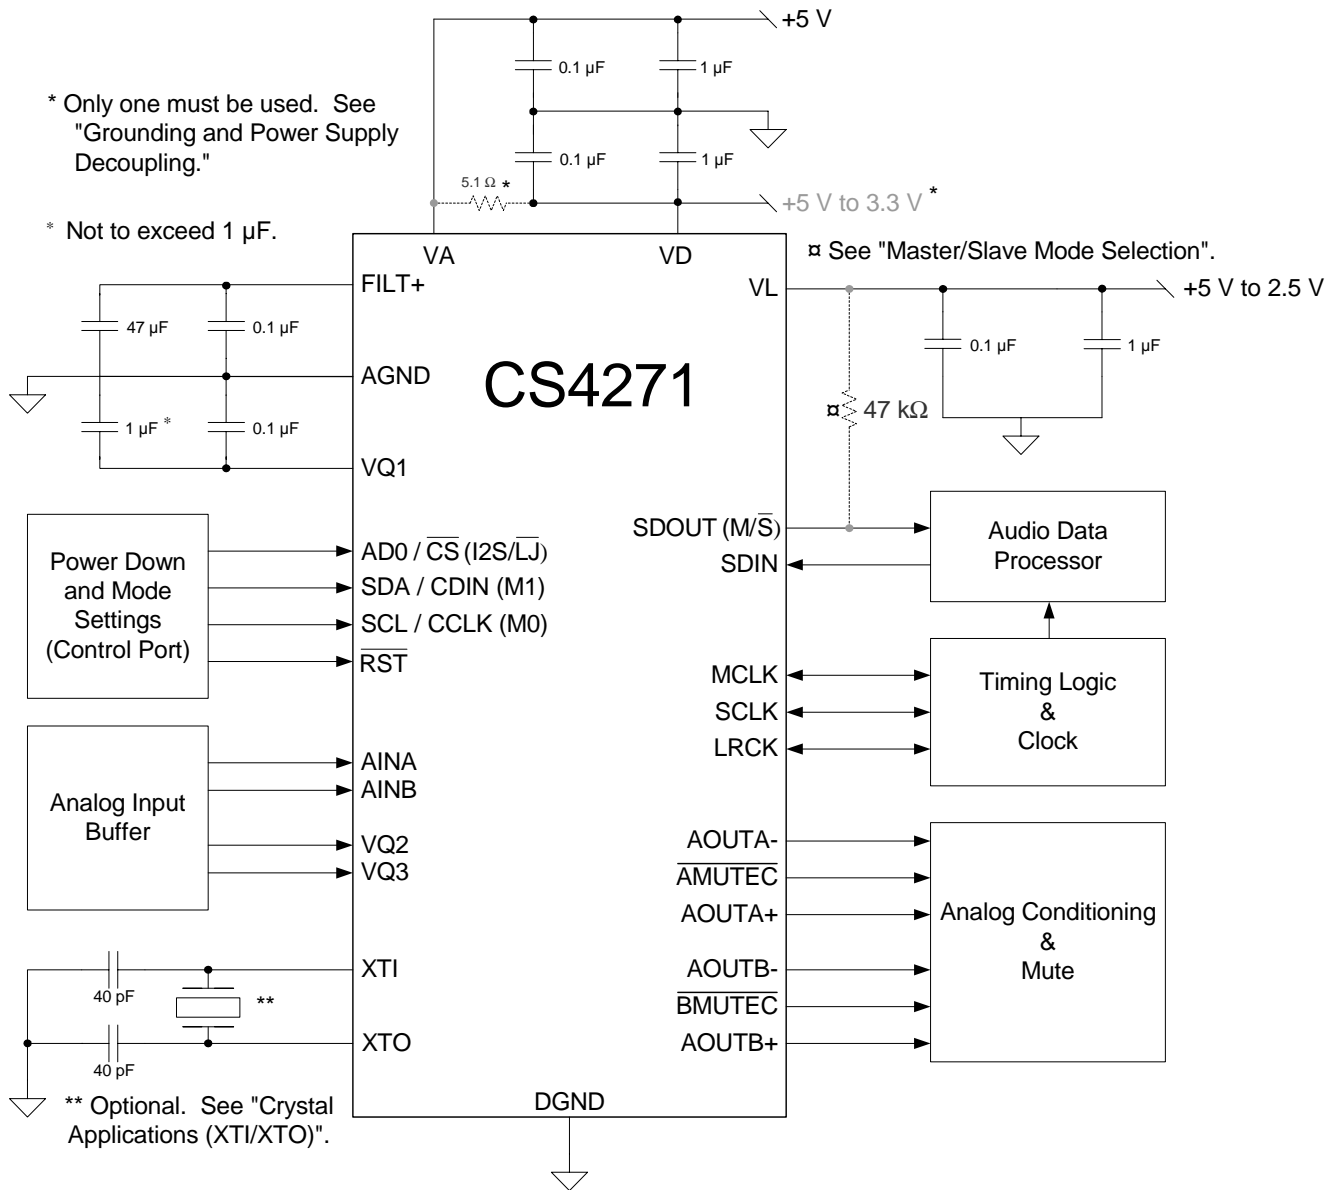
+5 V

0.1 µF

1 µF

* Only one must be used. See "Grounding and Power Supply Decoupling."

0.1 µF

1 µF

5.1 Ω *

+5 V to 3.3 V *

* Not to exceed 1 µF.

VA

VD

¤ See "Master/Slave Mode Selection".

FILT+

VL

+5 V to 2.5 V

47 µF

0.1 µF

0.1 µF

1 µF

AGND

CS4271

¤ 47 kΩ

1 µF *

0.1 µF

VQ1

SDOUT (M/$\overline{S}$)

Audio Data Processor

Power Down and Mode Settings (Control Port)

AD0 / $\overline{CS}$ (I2S/$\overline{LJ}$)

SDIN

SDA / CDIN (M1)

SCL / CCLK (M0)

$\overline{RST}$

MCLK

Timing Logic & Clock

SCLK

LRCK

Analog Input Buffer

AINA

AINB

VQ2

AOUTA-

VQ3

$\overline{AMUTEC}$

AOUTA+

Analog Conditioning & Mute

XTI

AOUTB-

40 pF

**

$\overline{BMUTEC}$

XTO

AOUTB+

40 pF

** Optional. See "Crystal Applications (XTI/XTO)".

DGND